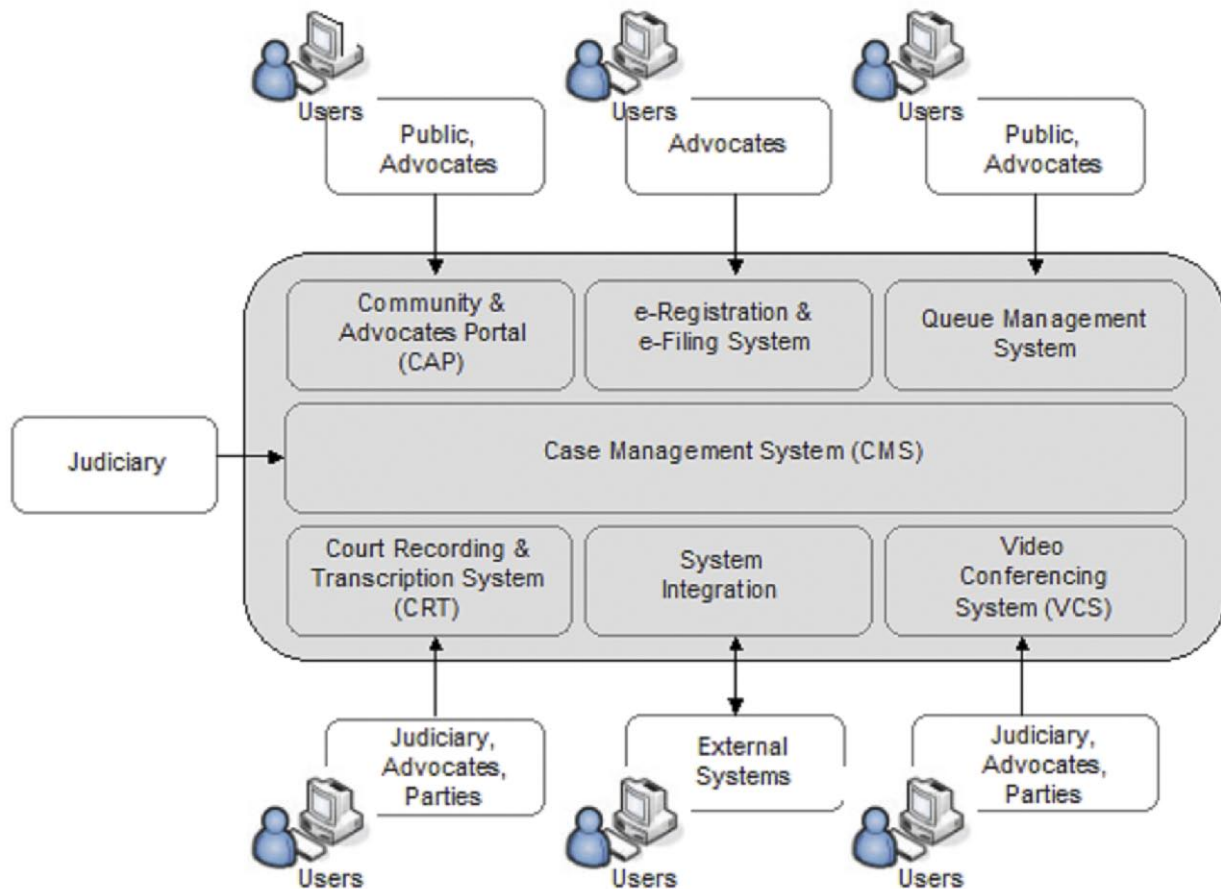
Users
Public, Advocates

Users
Advocates

Users
Public, Advocates

Community & Advocates Portal (CAP)

e-Registration & e-Filing System

Queue Management System

Judiciary

Case Management System (CMS)

Court Recording & Transcription System (CRT)

System Integration

Video Conferencing System (VCS)

Judiciary, Advocates, Parties
Users

External Systems
Users

Judiciary, Advocates, Parties
Users